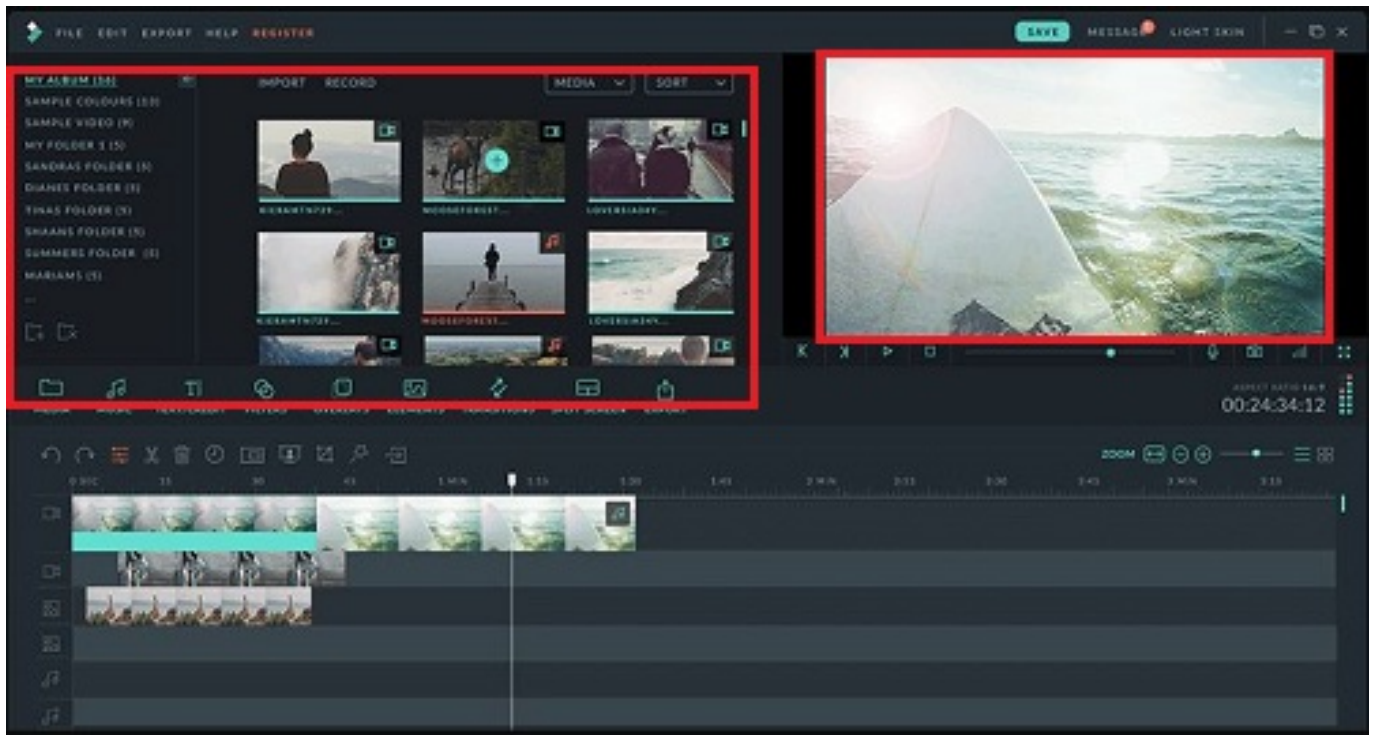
FILE EDIT EXPORT HELP REGISTER

SAVE MESSAGE LIGHT SKIN

MY ALBUM (56)
SAMPLE COLOURS (13)
SAMPLE VIDEO (9)
MY FOLDER 1 (5)
SANDRAS FOLDER (5)
DIANES FOLDER (5)
TINAS FOLDER (5)
SHAANS FOLDER (5)
SUMMERS FOLDER (5)
MARIAMS (5)
...

IMPORT RECORD

MEDIA SORT

KIERAN7N729...
MOOSEFOREST...
LOVERS1ADAY...
KIERAN7N729...
MOOSEFOREST...
LOVERS1ADAY...

MEDIA MUSIC TEXT/CREDIT FILTERS OVERLAYS ELEMENTS TRANSITIONS SPLIT SCREEN EXPORT

ASPECT RATIO 16:9
00:24:34:12

ZOOM

0 SEC 15 30 45 1 MIN 1:15 1:30 1:45 2 MIN 2:15 2:30 2:45 3 MIN 3:15